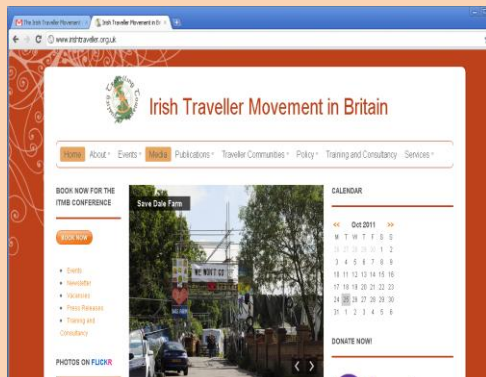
The Irish Traveller Movement | Irish Traveller Movement in Br

www.irishtraveller.org.uk

Irish Traveller Movement in Britain

Home About Events Media Publications Traveller Communities Policy Training and Consultancy Services

BOOK NOW FOR THE ITMB CONFERENCE

BOOK NOW

Events
Newsletter
Vacancies
Press Releases
Training and Consultancy

PHOTOS ON FLICKR

Save Dale Farm

WE WON'T GO

CALENDAR

<< Oct 2011 >>

| M | T | W | T | F | S | S |
|---|---|---|---|---|---|---|
| 26 | 27 | 28 | 29 | 30 | 1 | 2 |
| 3 | 4 | 5 | 6 | 7 | 8 | 9 |
| 10 | 11 | 12 | 13 | 14 | 15 | 16 |
| 17 | 18 | 19 | 20 | 21 | 22 | 23 |
| 24 | 25 | 26 | 27 | 28 | 29 | 30 |
| 31 | 1 | 2 | 3 | 4 | 5 | 6 |

DONATE NOW!